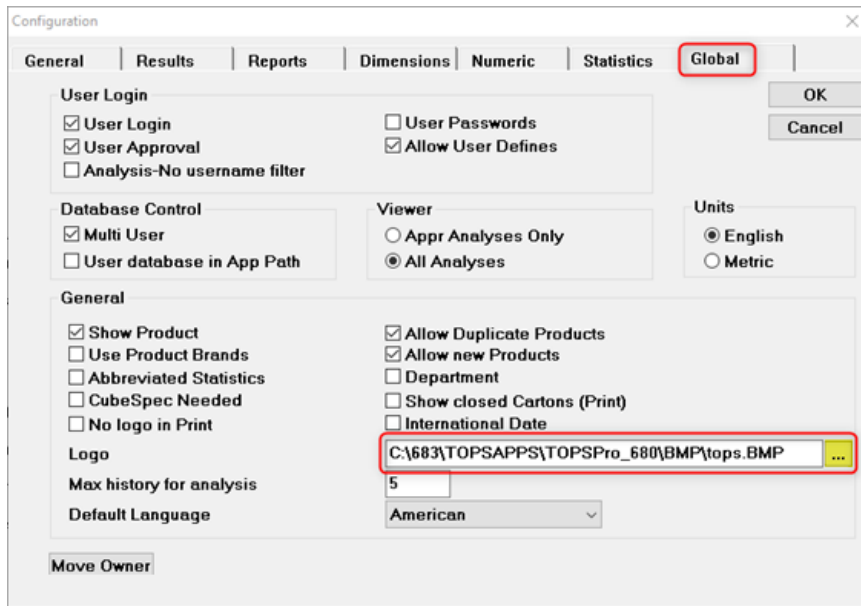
Configuration

General | Results | Reports | Dimensions | Numeric | Statistics | Global

OK
Cancel

User Login
☑ User Login
☑ User Approval
☐ Analysis-No username filter
☐ User Passwords
☑ Allow User Defines

Database Control
☑ Multi User
☐ User database in App Path

Viewer
○ Appr Analyses Only
◉ All Analyses

Units
◉ English
○ Metric

General
☑ Show Product
☐ Use Product Brands
☐ Abbreviated Statistics
☐ CubeSpec Needed
☐ No logo in Print
☑ Allow Duplicate Products
☑ Allow new Products
☐ Department
☐ Show closed Cartons (Print)
☐ International Date

Logo C:\683\TOPSAPPS\TOPSPro_680\BMP\tops.BMP ...
Max history for analysis 5
Default Language American

Move Owner